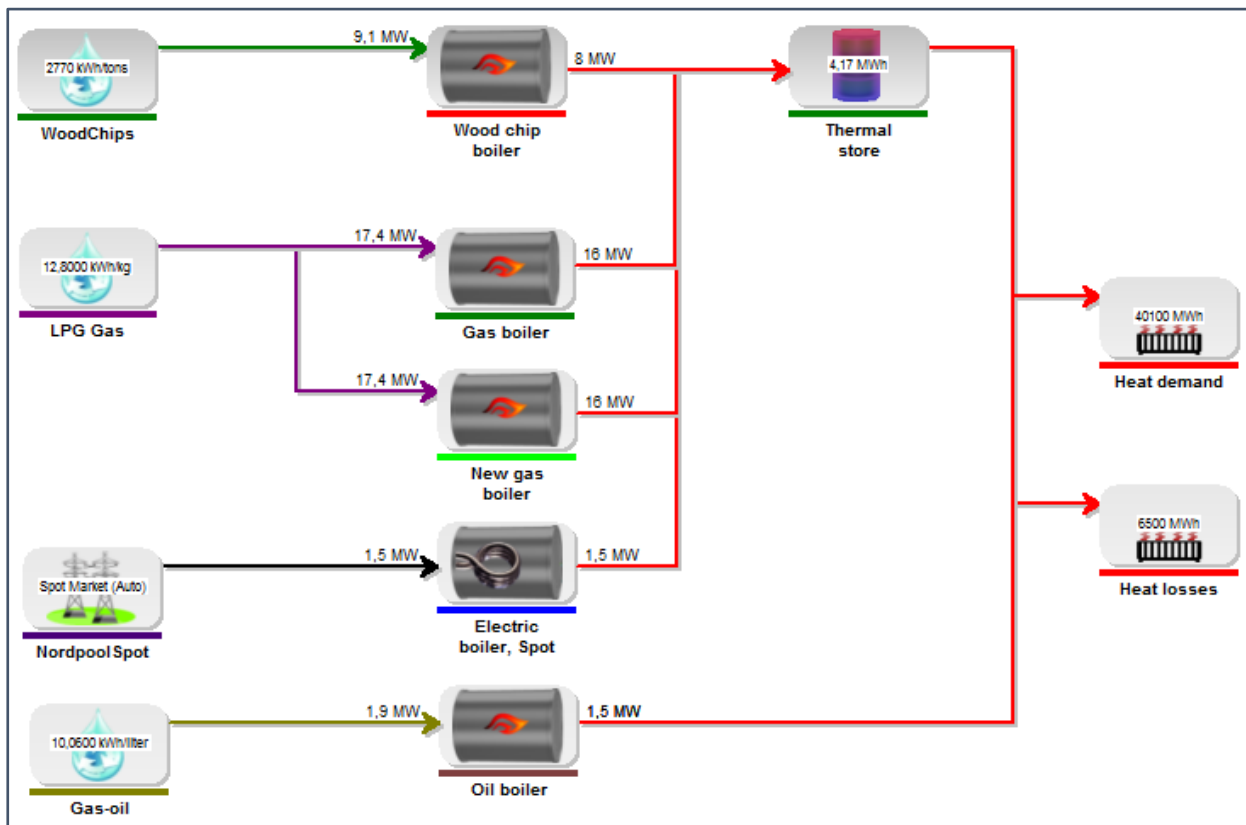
2770 kWh/tons
WoodChips

9,1 MW

Wood chip boiler

8 MW

4,17 MWh
Thermal store

12,8000 kWh/kg
LPG Gas

17,4 MW

Gas boiler

16 MW

17,4 MW

New gas boiler

16 MW

40100 MWh
Heat demand

Spot Market (Auto)
NordpoolSpot

1,5 MW

Electric boiler, Spot

1,5 MW

6500 MWh
Heat losses

10,0600 kWh/liter
Gas-oil

1,9 MW

Oil boiler

1,5 MW